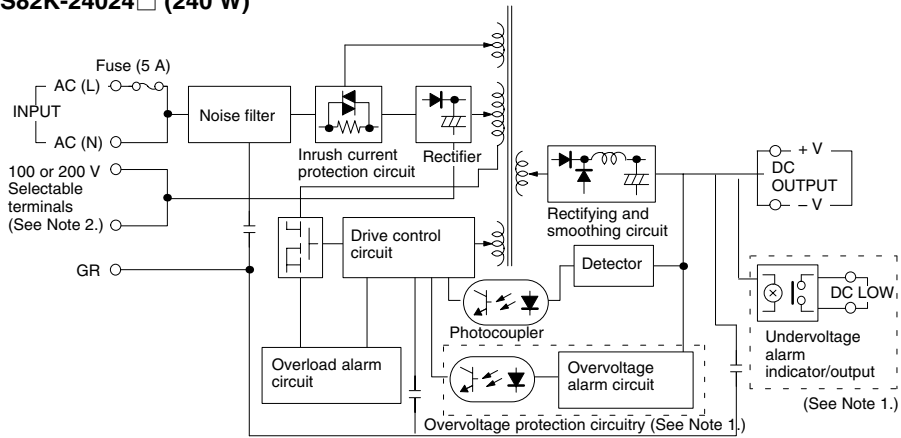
S82K-24024□ (240 W)

Fuse (5 A)

AC (L)

INPUT

AC (N)

Noise filter

Inrush current protection circuit

Rectifier

100 or 200 V Selectable terminals (See Note 2.)

GR

Drive control circuit

Rectifying and smoothing circuit

+ V

DC OUTPUT

– V

Detector

Photocoupler

DC LOW

Undervoltage alarm indicator/output

(See Note 1.)

Overload alarm circuit

Overvoltage alarm circuit

Overvoltage protection circuitry (See Note 1.)